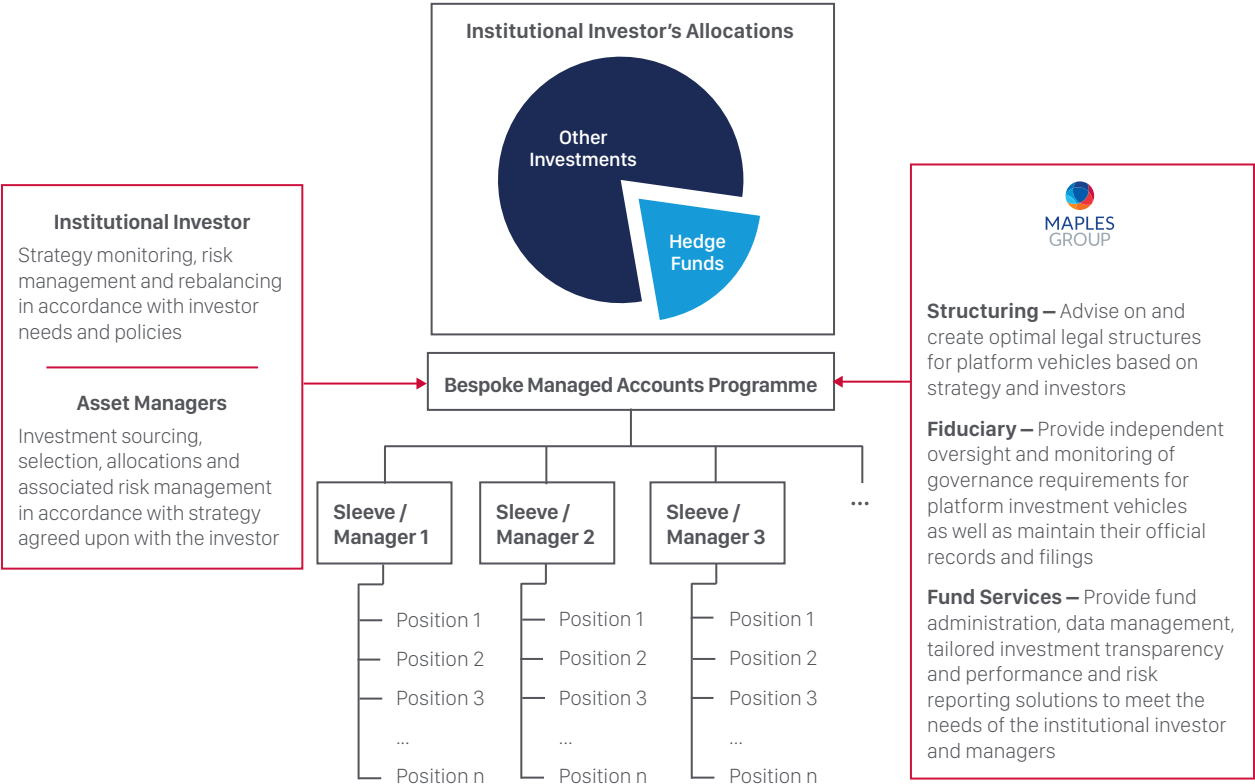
Institutional Investor's Allocations

Other Investments

Hedge Funds

Institutional Investor

Strategy monitoring, risk management and rebalancing in accordance with investor needs and policies

Asset Managers

Investment sourcing, selection, allocations and associated risk management in accordance with strategy agreed upon with the investor

Bespoke Managed Accounts Programme

Sleeve / Manager 1

Position 1
Position 2
Position 3
...
Position n

Sleeve / Manager 2

Position 1
Position 2
Position 3
...
Position n

Sleeve / Manager 3

Position 1
Position 2
Position 3
...
Position n

...

MAPLES GROUP

Structuring — Advise on and create optimal legal structures for platform vehicles based on strategy and investors

Fiduciary — Provide independent oversight and monitoring of governance requirements for platform investment vehicles as well as maintain their official records and filings

Fund Services — Provide fund administration, data management, tailored investment transparency and performance and risk reporting solutions to meet the needs of the institutional investor and managers